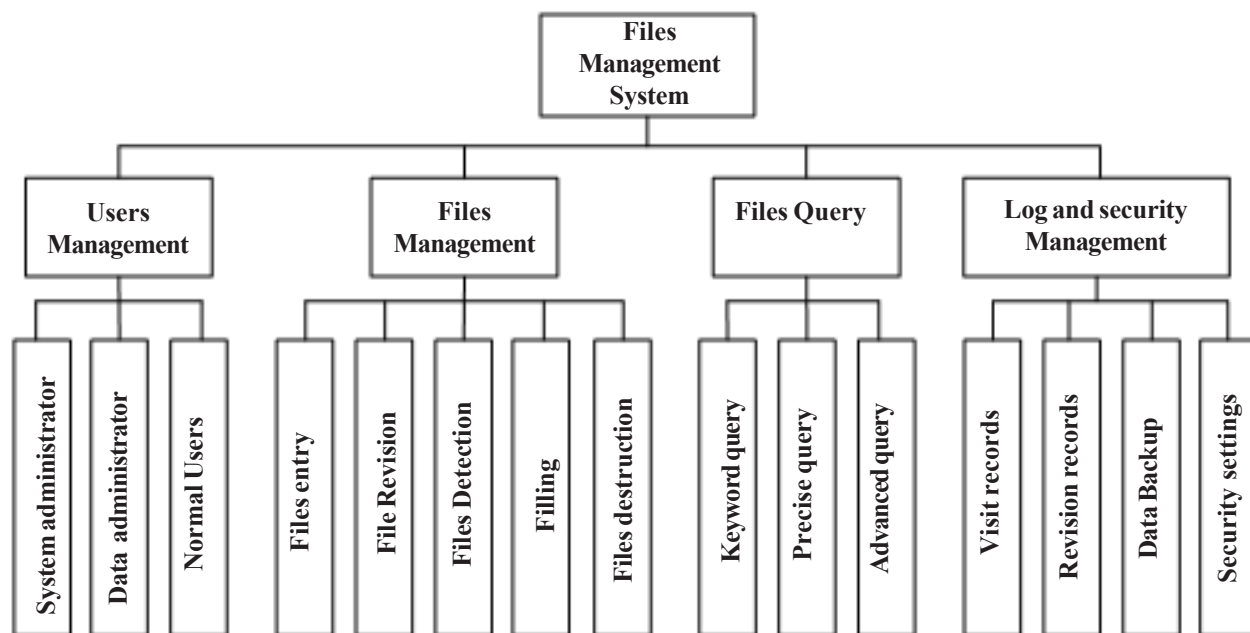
Files Management System

Users Management

System administrator

Data administrator

Normal Users

Files Management

Files entry

File Revision

Files Detection

Filling

Files destruction

Files Query

Keyword query

Precise query

Advanced query

Log and security Management

Visit records

Revision records

Data Backup

Security settings